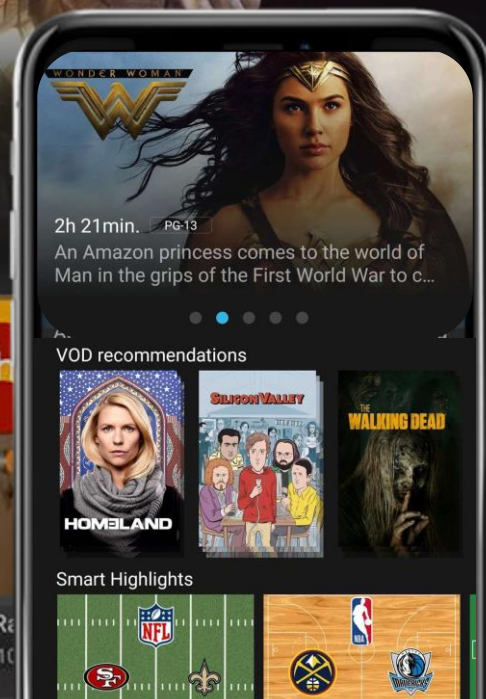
WONDER WOMAN

2h 21min. PG-13

An Amazon princess comes to the world of Man in the grips of the First World War to c...

VOD recommendations

HOMELAND

SILICON VALLEY

THE WALKING DEAD

Smart Highlights

NFL

NBA